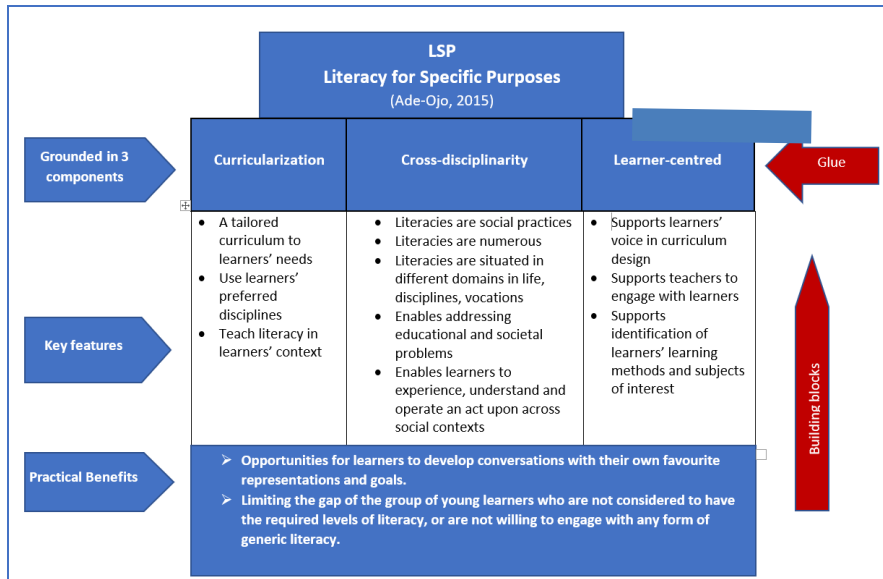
LSP
Literacy for Specific Purposes
(Ade-Ojo, 2015)

Grounded in 3 components

| Curricularization | Cross-disciplinarity | Learner-centred |
|---|---|---|
| • A tailored curriculum to learners' needs<br>• Use learners' preferred disciplines<br>• Teach literacy in learners' context | • Literacies are social practices<br>• Literacies are numerous<br>• Literacies are situated in different domains in life, disciplines, vocations<br>• Enables addressing educational and societal problems<br>• Enables learners to experience, understand and operate an act upon across social contexts | • Supports learners' voice in curriculum design<br>• Supports teachers to engage with learners<br>• Supports identification of learners' learning methods and subjects of interest |

Glue

Key features

Building blocks

Practical Benefits

➢ Opportunities for learners to develop conversations with their own favourite representations and goals.
➢ Limiting the gap of the group of young learners who are not considered to have the required levels of literacy, or are not willing to engage with any form of generic literacy.